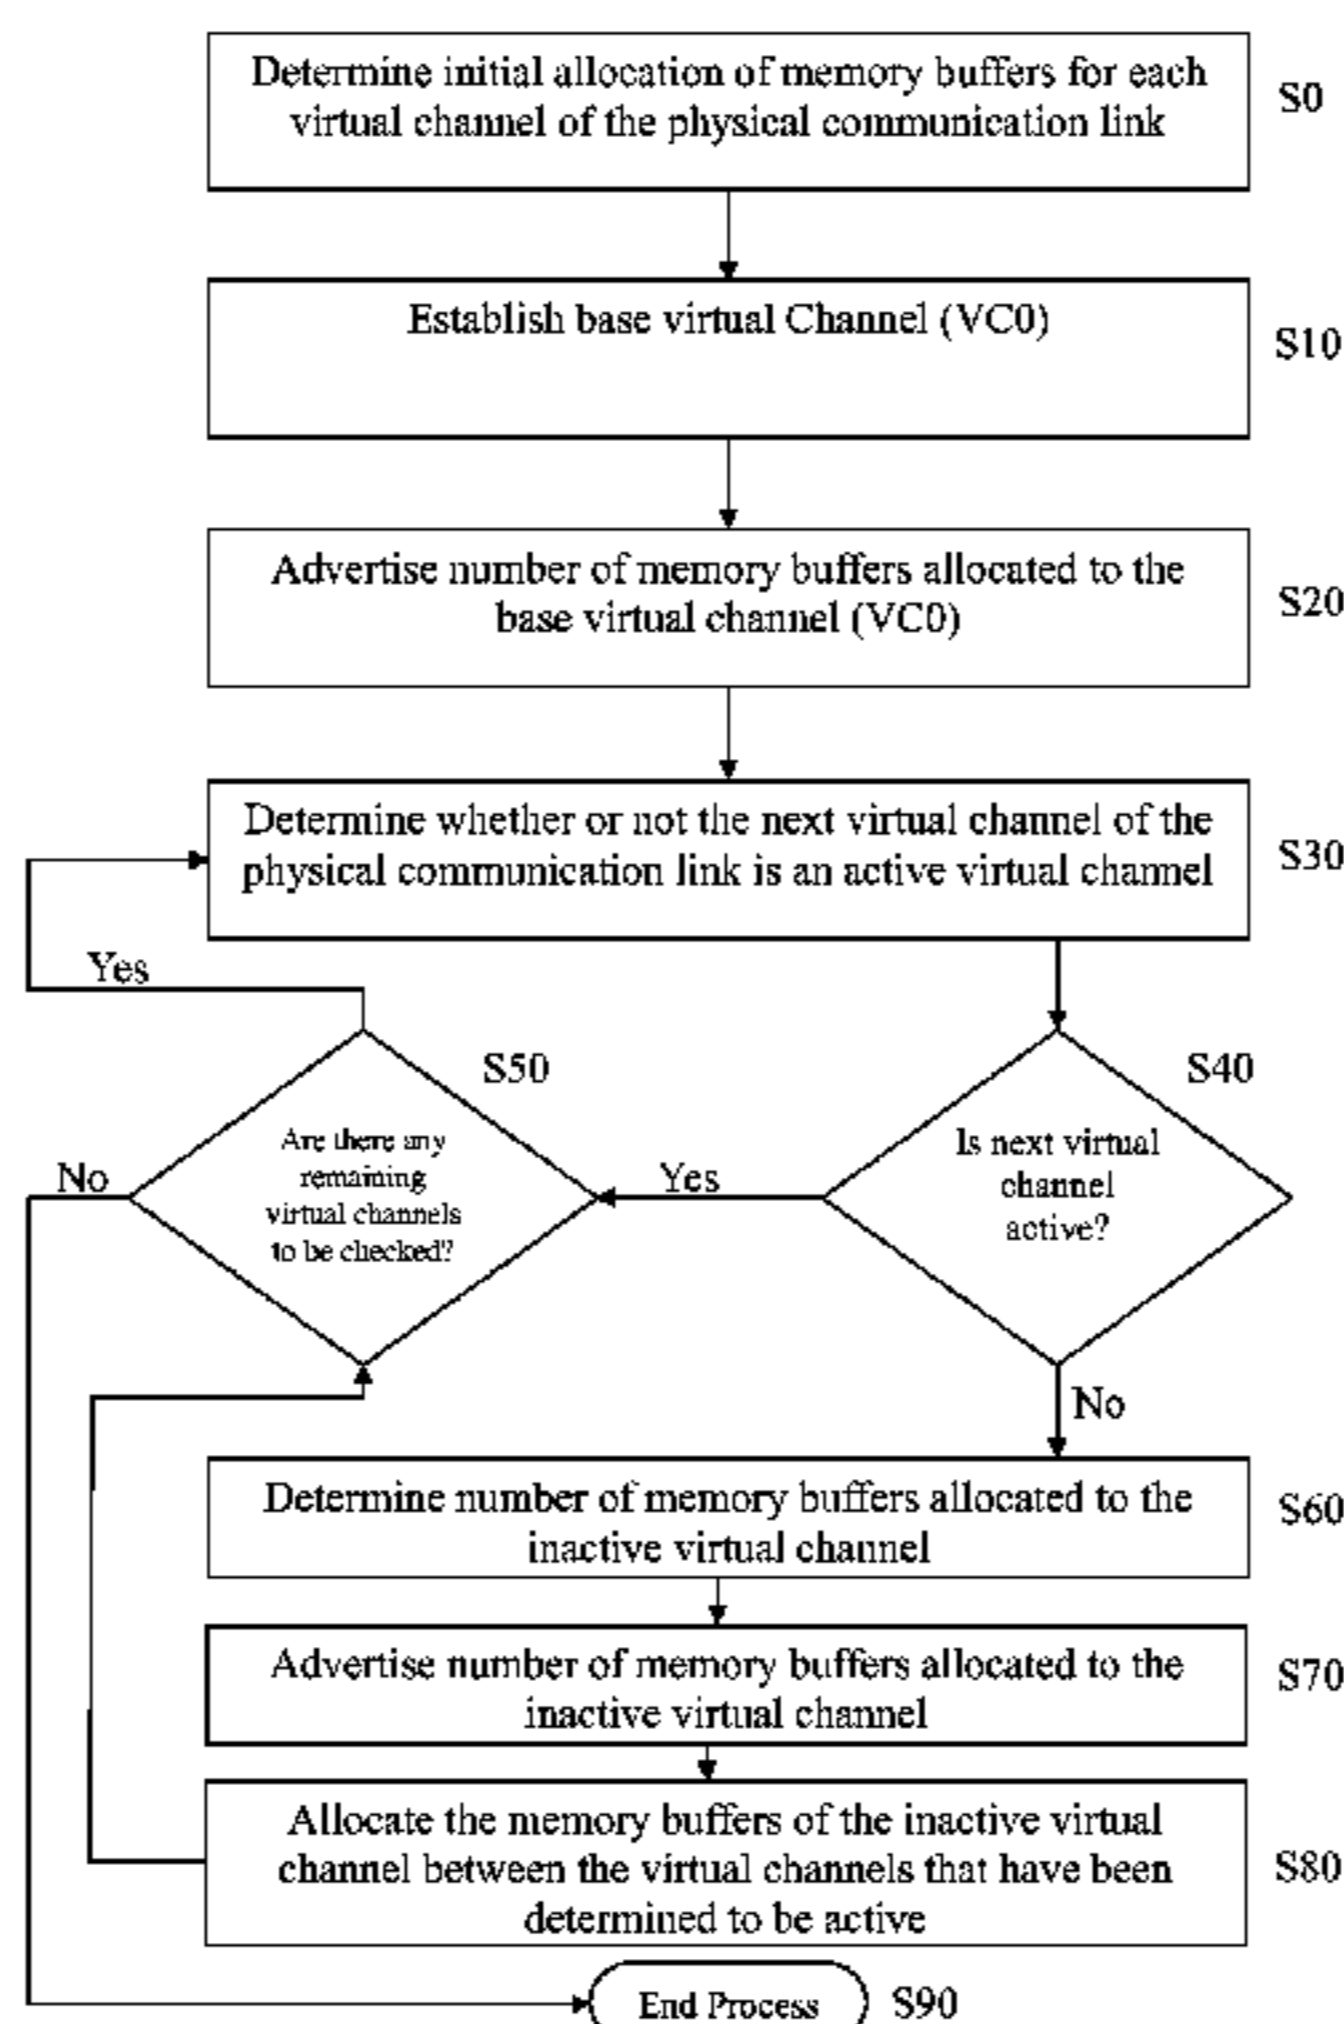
Determine initial allocation of memory buffers for each virtual channel of the physical communication link

S0

Establish base virtual Channel (VC0)

S10

Advertise number of memory buffers allocated to the base virtual channel (VC0)

S20

Determine whether or not the next virtual channel of the physical communication link is an active virtual channel

S30

Yes

S50

Are there any remaining virtual channels to be checked?

No

Yes

S40

Is next virtual channel active?

No

Determine number of memory buffers allocated to the inactive virtual channel

S60

Advertise number of memory buffers allocated to the inactive virtual channel

S70

Allocate the memory buffers of the inactive virtual channel between the virtual channels that have been determined to be active

S80

End Process

S90